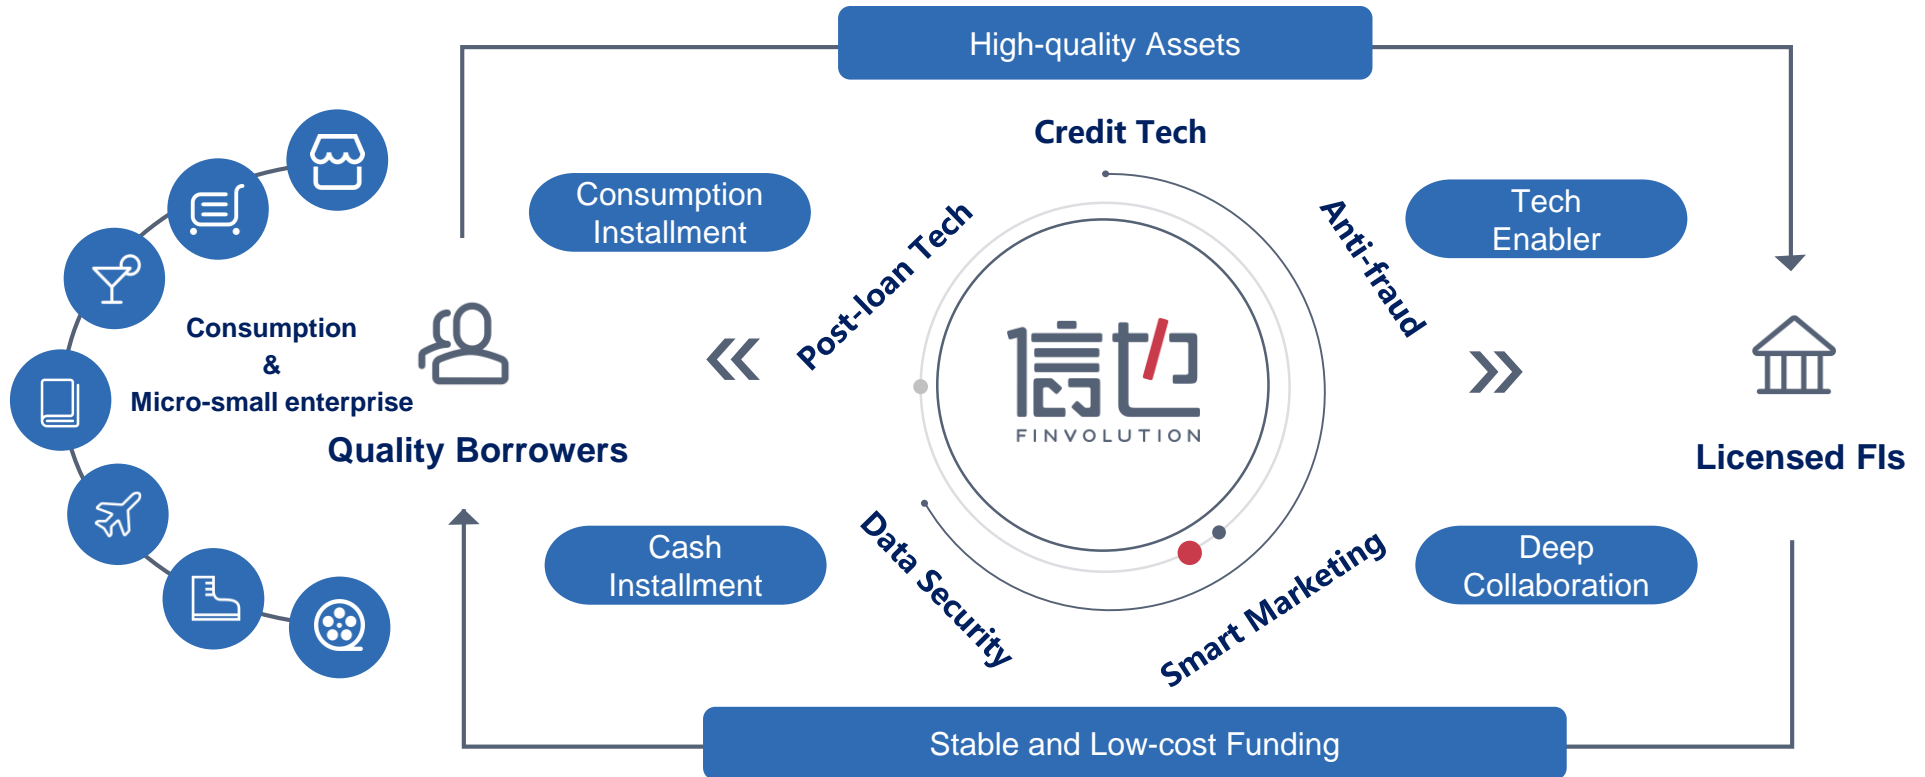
High-quality Assets

Credit Tech

Consumption Installment

Tech Enabler

Post-loan Tech

Anti-fraud

Consumption
&
Micro-small enterprise

Quality Borrowers

信也
FINVOLUTION

Licensed FIs

Cash Installment

Data Security

Smart Marketing

Deep Collaboration

Stable and Low-cost Funding